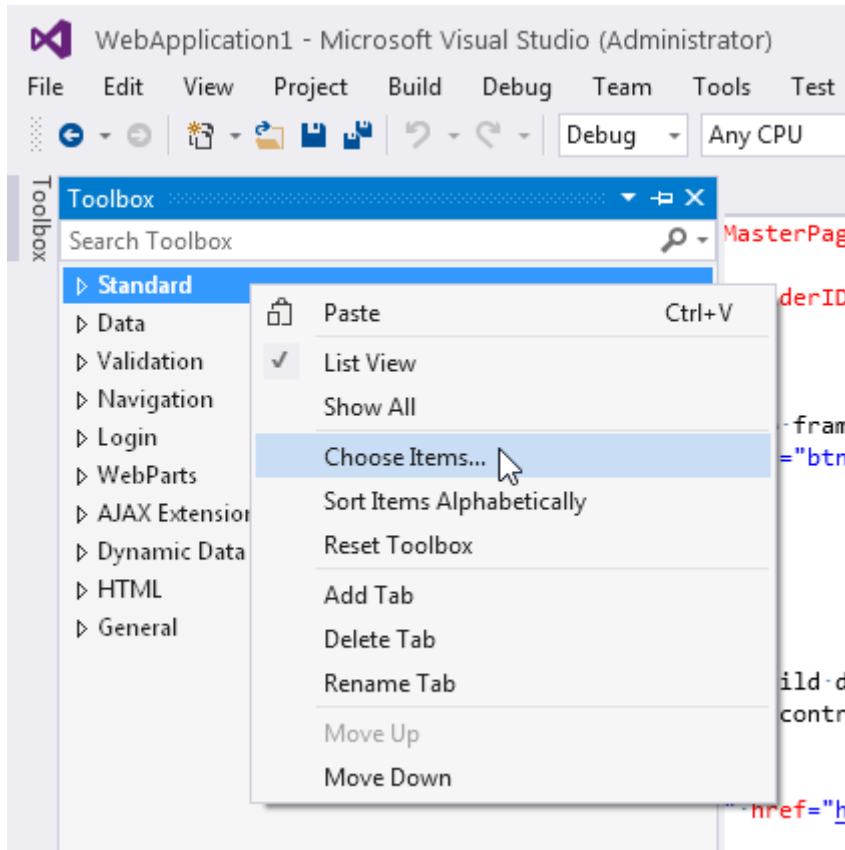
WebApplication1 - Microsoft Visual Studio (Administrator)

File Edit View Project Build Debug Team Tools Test

Debug Any CPU

Toolbox

Toolbox

Search Toolbox

Standard
Data
Validation
Navigation
Login
WebParts
AJAX Extension
Dynamic Data
HTML
General

Paste Ctrl+V
List View
Show All
Choose Items...
Sort Items Alphabetically
Reset Toolbox
Add Tab
Delete Tab
Rename Tab
Move Up
Move Down

MasterPag
derID
fram
="btn
ild d
contr
href="h